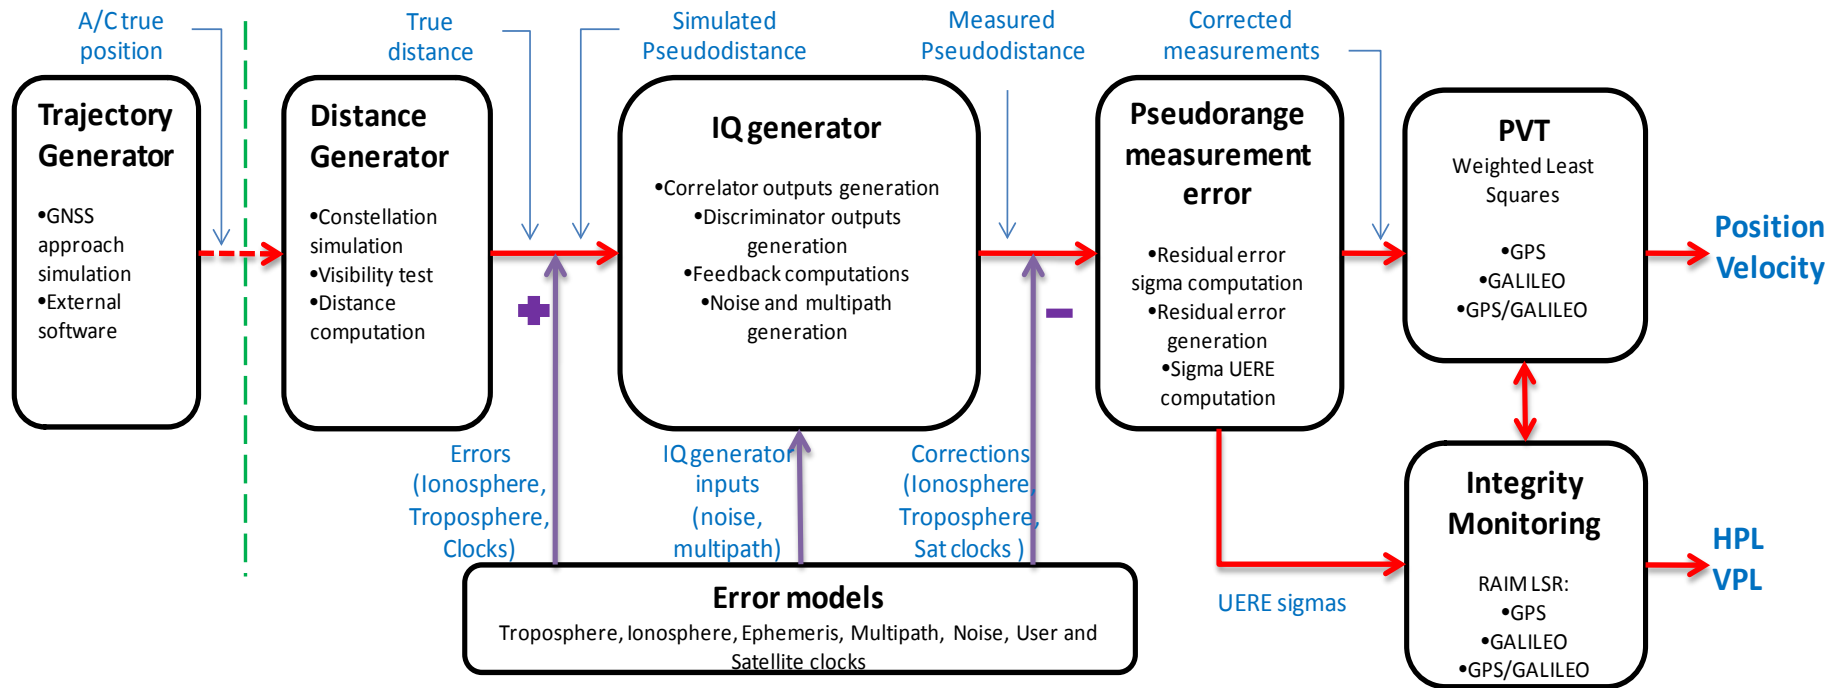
A/C true position

True distance

Simulated Pseudodistance

Measured Pseudodistance

Corrected measurements

Trajectory Generator

•GNSS approach simulation
•External software

Distance Generator

•Constellation simulation
•Visibility test
•Distance computation

IQ generator

•Correlator outputs generation
•Discriminator outputs generation
•Feedback computations
•Noise and multipath generation

Pseudorange measurement error

•Residual error sigma computation
•Residual error generation
•Sigma UERE computation

PVT
Weighted Least Squares

•GPS
•GALILEO
•GPS/GALILEO

Position
Velocity

+

-

Errors (Ionosphere, Troposphere, Clocks)

IQ generator inputs (noise, multipath)

Corrections (Ionosphere, Troposphere, Sat clocks )

Integrity Monitoring

RAIM LSR:
•GPS
•GALILEO
•GPS/GALILEO

HPL
VPL

UERE sigmas

Error models
Troposphere, Ionosphere, Ephemeris, Multipath, Noise, User and Satellite clocks